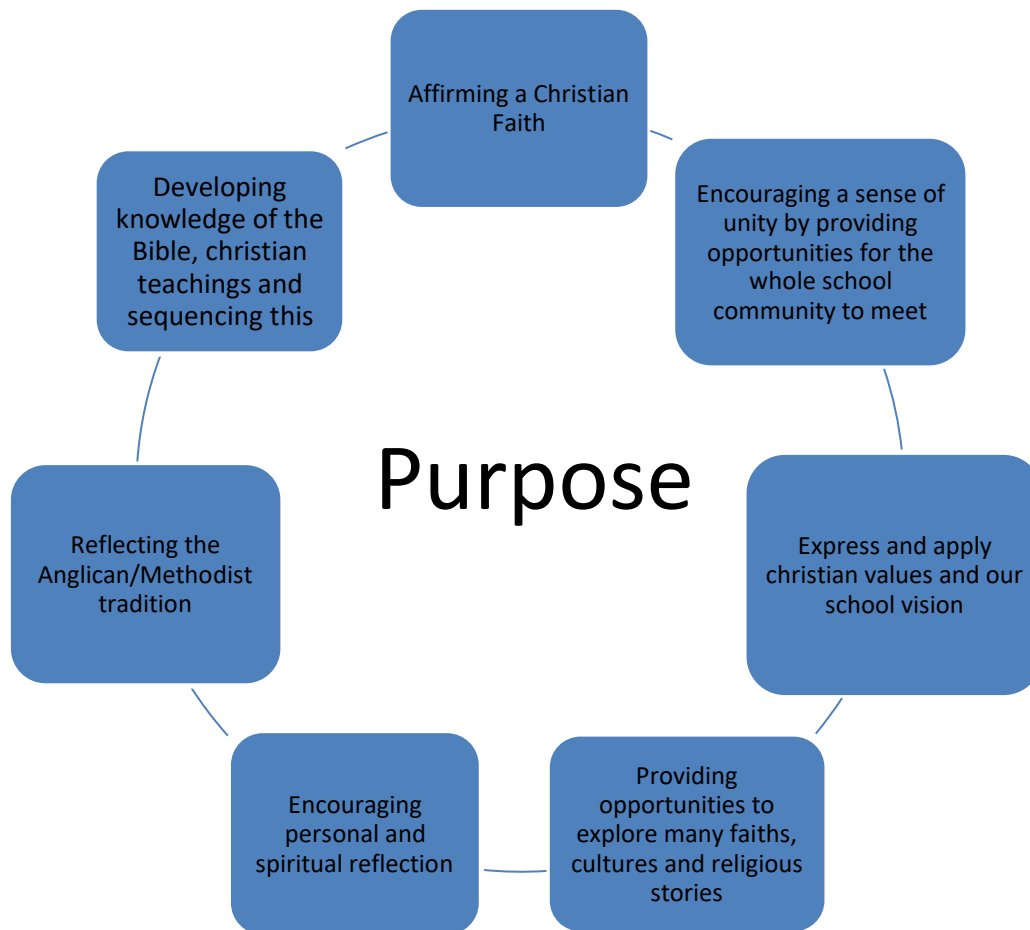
Affirming a Christian Faith

Encouraging a sense of unity by providing opportunities for the whole school community to meet

Express and apply christian values and our school vision

Providing opportunities to explore many faiths, cultures and religious stories

Encouraging personal and spiritual reflection

Reflecting the Anglican/Methodist tradition

Developing knowledge of the Bible, christian teachings and sequencing this

Purpose